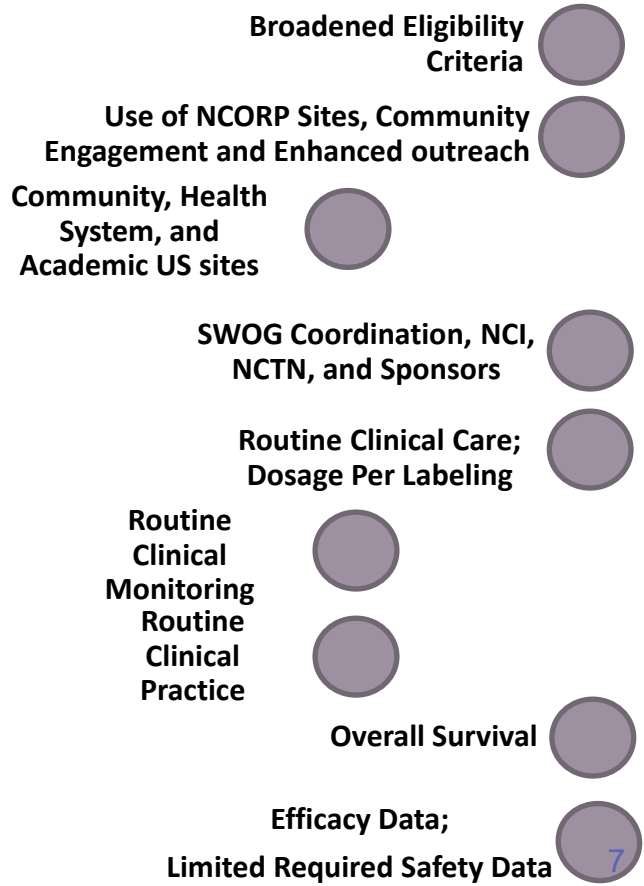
Broadened Eligibility Criteria

Use of NCORP Sites, Community Engagement and Enhanced outreach

Community, Health System, and Academic US sites

SWOG Coordination, NCI, NCTN, and Sponsors

Routine Clinical Care; Dosage Per Labeling

Routine Clinical Monitoring

Routine Clinical Practice

Overall Survival

Efficacy Data;

Limited Required Safety Data

7